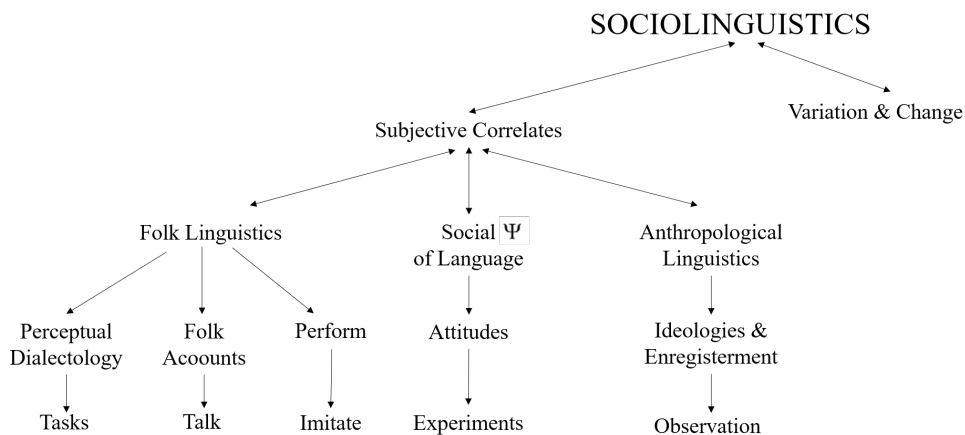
SOCIOLINGUISTICS

Subjective Correlates

Variation & Change

Folk Linguistics

Social $\Psi$ of Language

Anthropological Linguistics

Perceptual Dialectology

Folk Acoounts

Perform

Attitudes

Ideologies & Enregisterment

Tasks

Talk

Imitate

Experiments

Observation